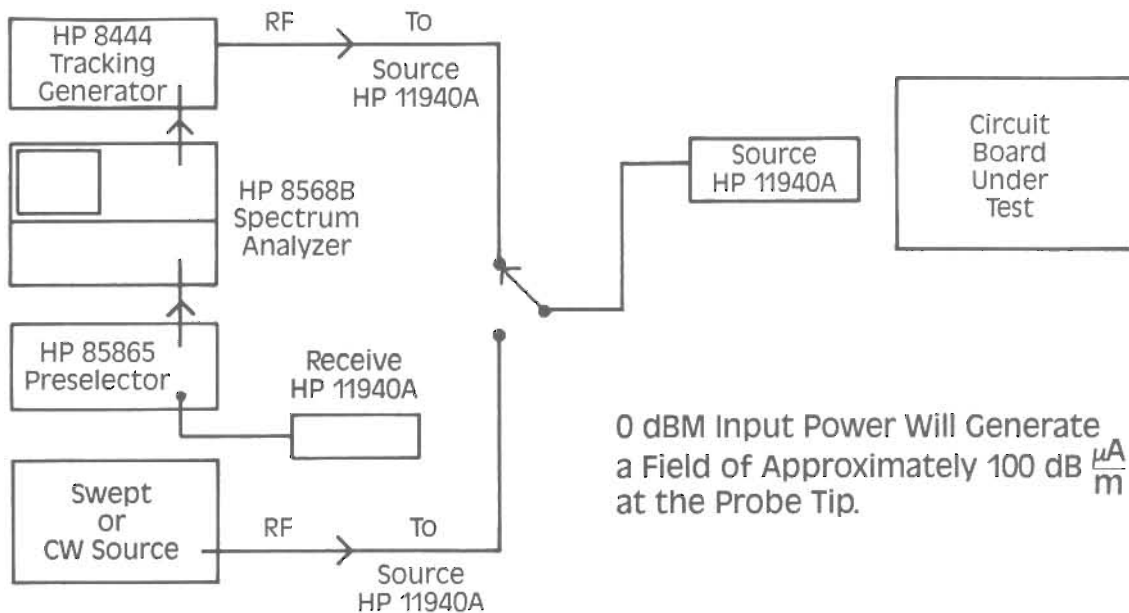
HP 8444 Tracking Generator

RF

To

Source HP 11940A

HP 8568B Spectrum Analyzer

Source HP 11940A

Circuit Board Under Test

HP 85865 Preselector

Receive HP 11940A

0 dBM Input Power Will Generate a Field of Approximately 100 dB $\frac{\mu A}{m}$ at the Probe Tip.

Swept or CW Source

RF

To

Source HP 11940A